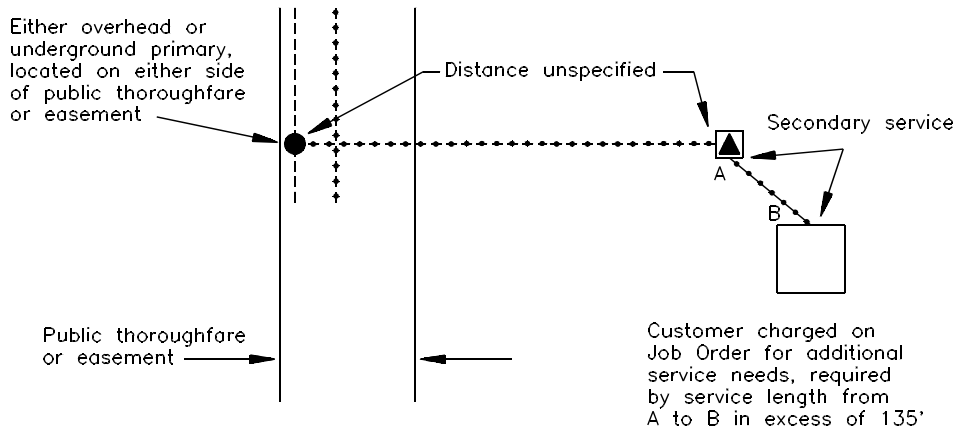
Either overhead or underground primary, located on either side of public thoroughfare or easement

Distance unspecified

Secondary service

A

B

Public thoroughfare or easement

Customer charged on Job Order for additional service needs, required by service length from A to B in excess of 135'